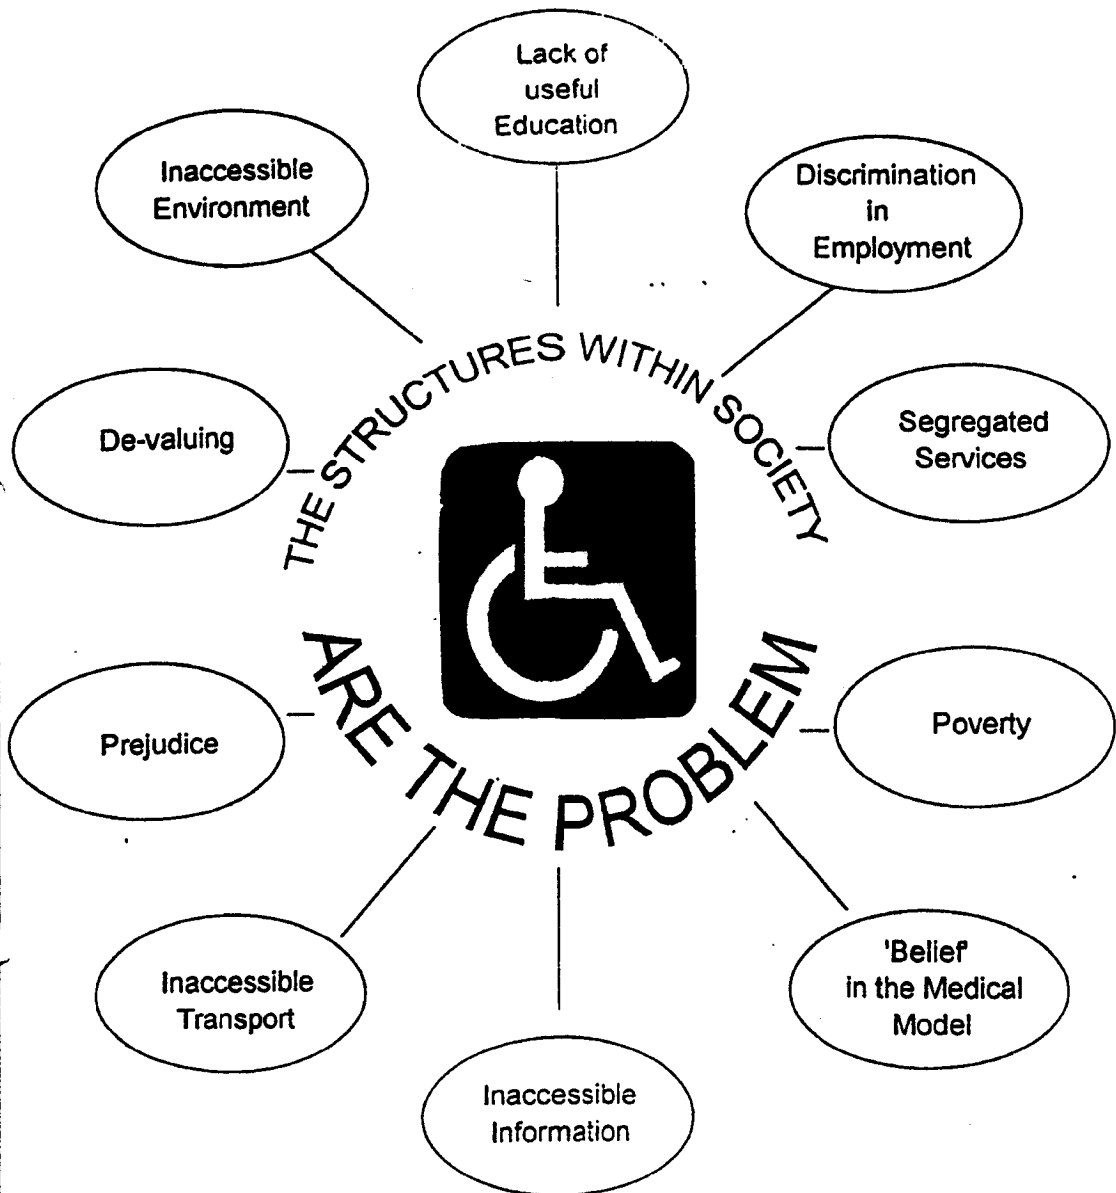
Lack of useful Education

Inaccessible Environment

Discrimination in Employment

THE STRUCTURES WITHIN SOCIETY

De-valuing

Segregated Services

ARE THE PROBLEM

Prejudice

Poverty

Inaccessible Transport

'Belief' in the Medical Model

Inaccessible Information